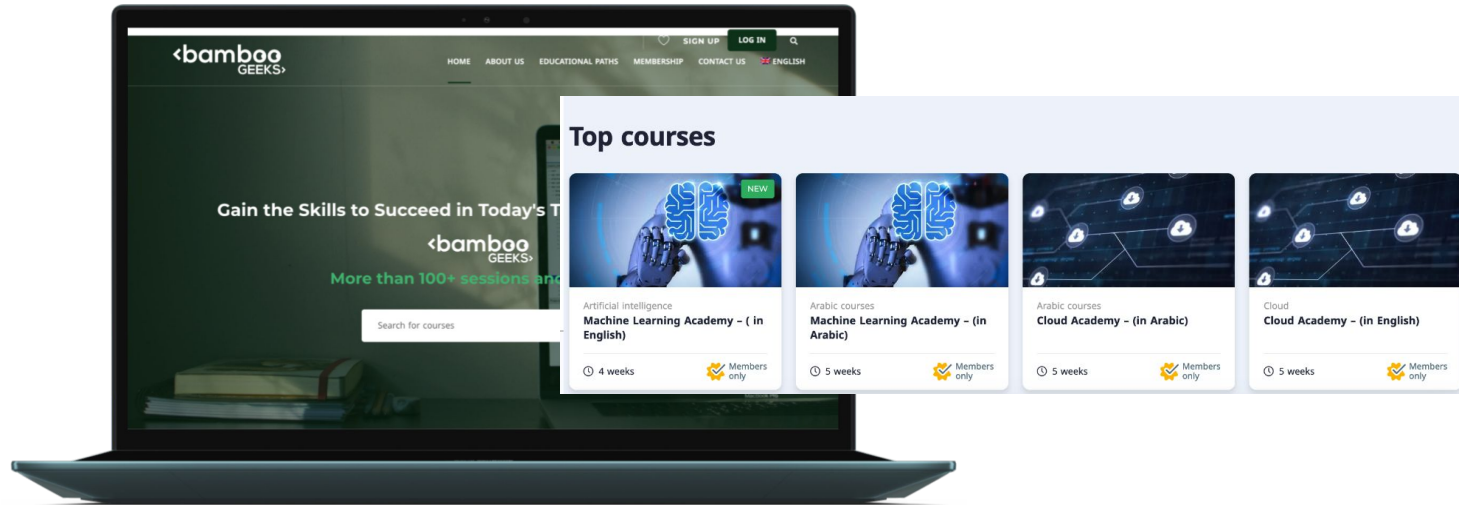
SIGN UP LOG IN

<bamboo GEEKS>

HOME ABOUT US EDUCATIONAL PATHS MEMBERSHIP CONTACT US ENGLISH

Gain the Skills to Succeed in Today's T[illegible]

<bamboo GEEKS>

More than 100+ sessions and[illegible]

Search for courses

Top courses

NEW

Artificial intelligence
Machine Learning Academy – ( in English)
4 weeks
Members only

Arabic courses
Machine Learning Academy – (in Arabic)
5 weeks
Members only

Arabic courses
Cloud Academy – (in Arabic)
5 weeks
Members only

Cloud
Cloud Academy – (in English)
5 weeks
Members only